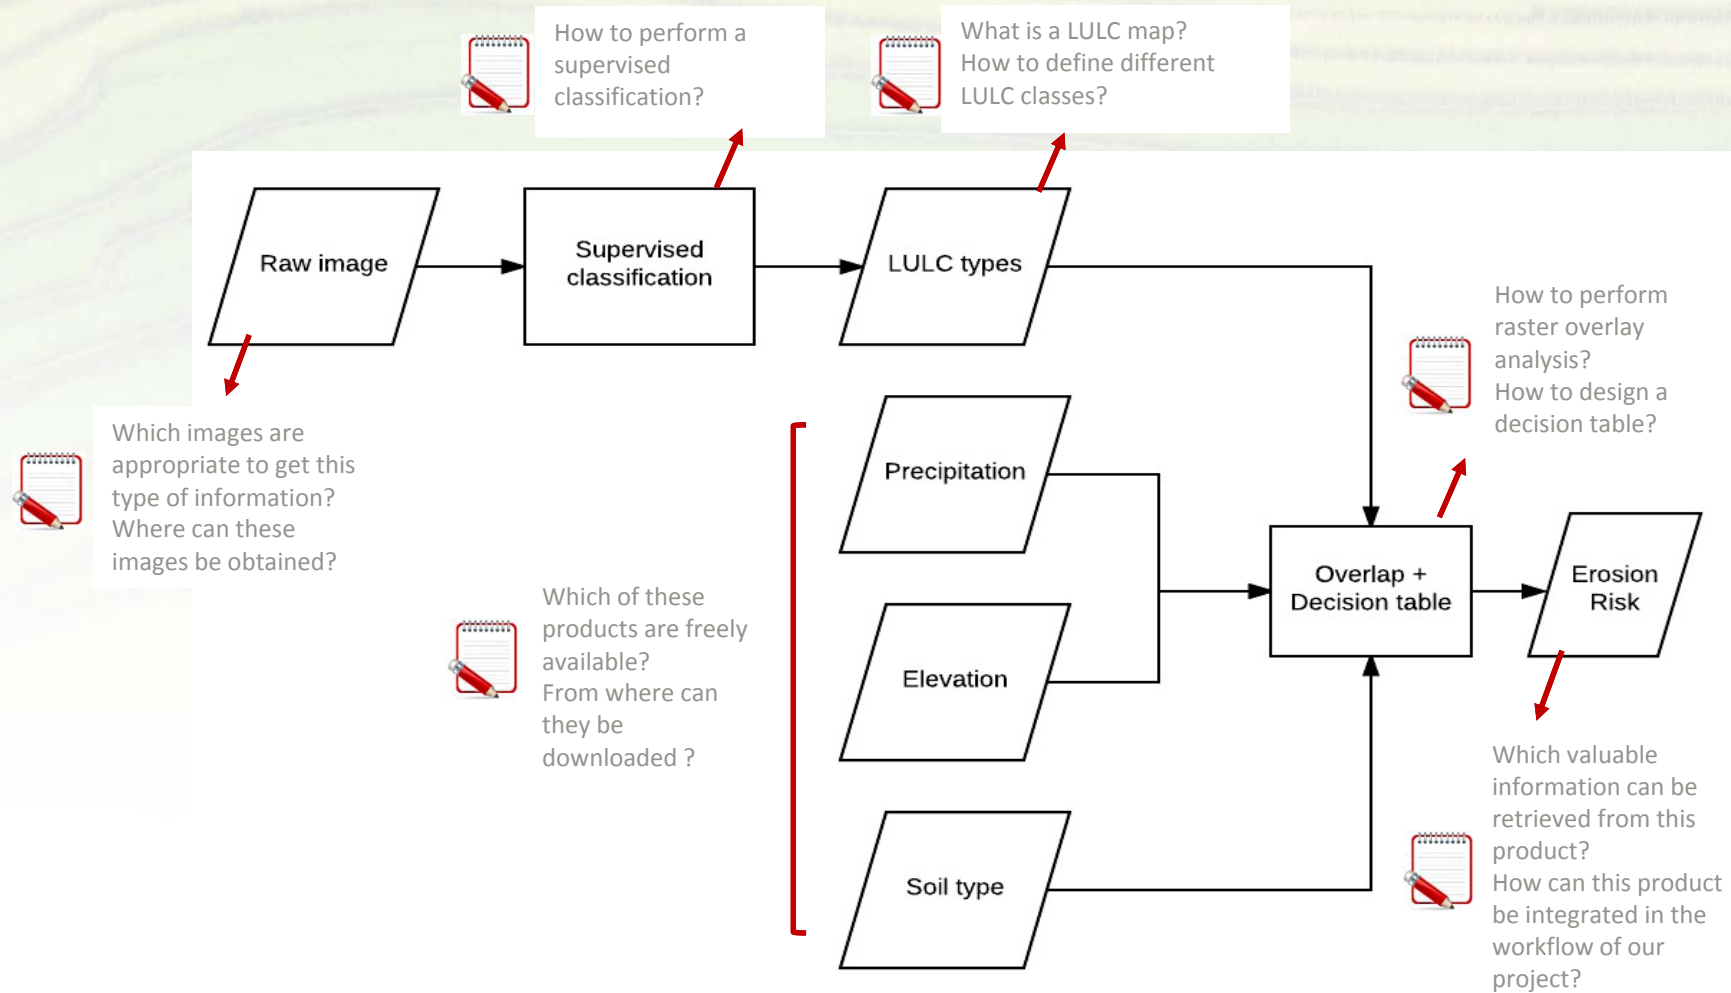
How to perform a supervised classification?

What is a LULC map?
How to define different LULC classes?

Raw image

Supervised classification

LULC types

How to perform raster overlay analysis?
How to design a decision table?

Which images are appropriate to get this type of information?
Where can these images be obtained?

Precipitation

Which of these products are freely available?
From where can they be downloaded ?

Elevation

Overlap + Decision table

Erosion Risk

Which valuable information can be retrieved from this product?
How can this product be integrated in the workflow of our project?

Soil type